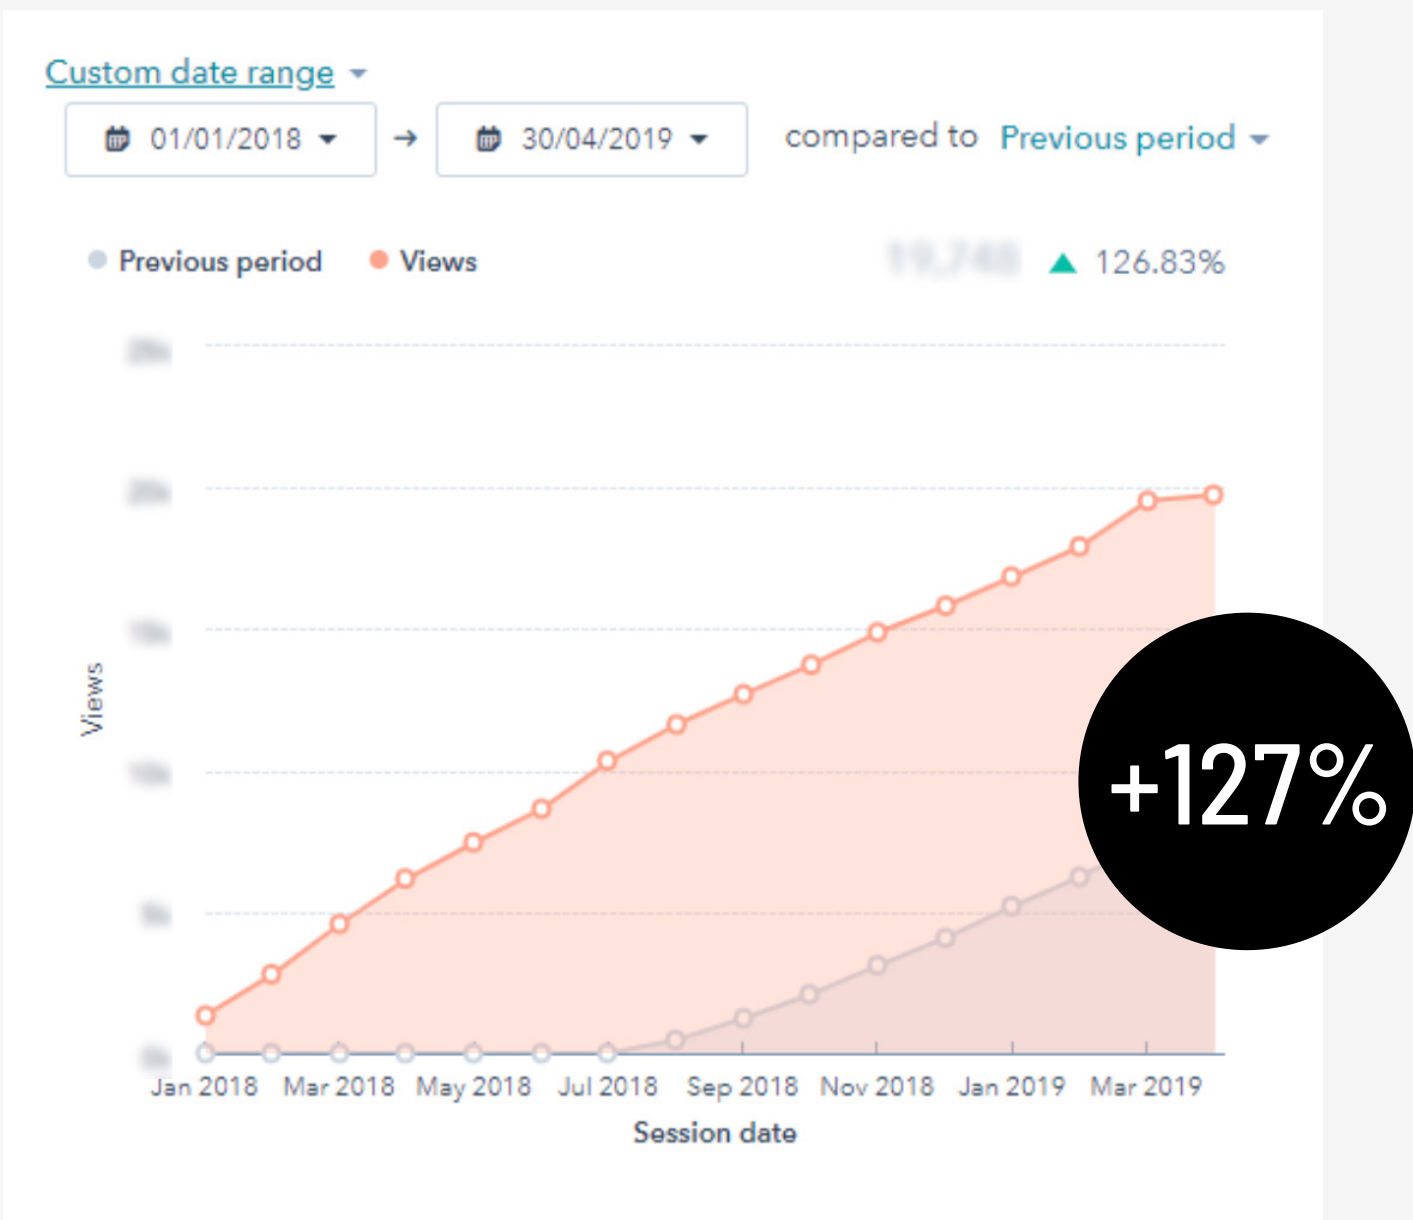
Custom date range

01/01/2018 → 30/04/2019 compared to Previous period

Previous period Views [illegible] ▲ 126.83%

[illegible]
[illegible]
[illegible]
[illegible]
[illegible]
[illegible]

Views

Jan 2018 Mar 2018 May 2018 Jul 2018 Sep 2018 Nov 2018 Jan 2019 Mar 2019

Session date

+127%